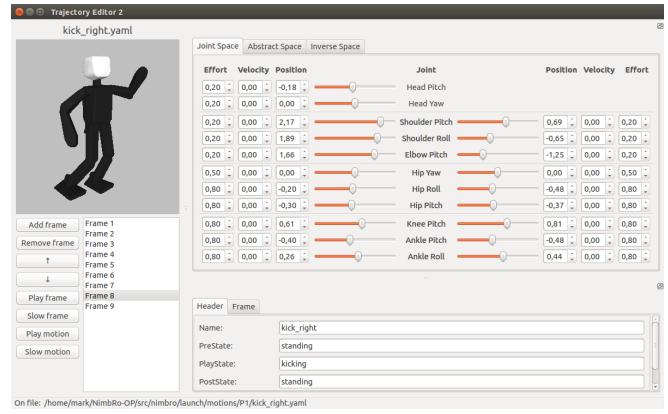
Trajectory Editor 2

kick_right.yaml

Joint Space | Abstract Space | Inverse Space

| Effort | Velocity | Position | Joint | Position | Velocity | Effort |
|---|---|---|---|---|---|---|
| 0,20 | 0,00 | -0,18 | Head Pitch | | | |
| 0,20 | 0,00 | 0,00 | Head Yaw | | | |
| 0,20 | 0,00 | 2,17 | Shoulder Pitch | 0,69 | 0,00 | 0,20 |
| 0,20 | 0,00 | 1,89 | Shoulder Roll | -0,65 | 0,00 | 0,20 |
| 0,20 | 0,00 | 1,66 | Elbow Pitch | -1,25 | 0,00 | 0,20 |
| 0,50 | 0,00 | 0,00 | Hip Yaw | 0,00 | 0,00 | 0,50 |
| 0,80 | 0,00 | -0,20 | Hip Roll | -0,48 | 0,00 | 0,80 |
| 0,80 | 0,00 | -0,30 | Hip Pitch | -0,37 | 0,00 | 0,80 |
| 0,80 | 0,00 | 0,61 | Knee Pitch | 0,81 | 0,00 | 0,80 |
| 0,80 | 0,00 | -0,40 | Ankle Pitch | -0,48 | 0,00 | 0,80 |
| 0,80 | 0,00 | 0,26 | Ankle Roll | 0,44 | 0,00 | 0,80 |

Add frame
Remove frame
↑
↓
Play frame
Slow frame
Play motion
Slow motion

Frame 1
Frame 2
Frame 3
Frame 4
Frame 5
Frame 6
Frame 7
Frame 8
Frame 9

Header | Frame

Name: kick_right
PreState: standing
PlayState: kicking
PostState: standing

On file: /home/mark/NimbRo-OP/src/nimbro/launch/motions/P1/kick_right.yaml